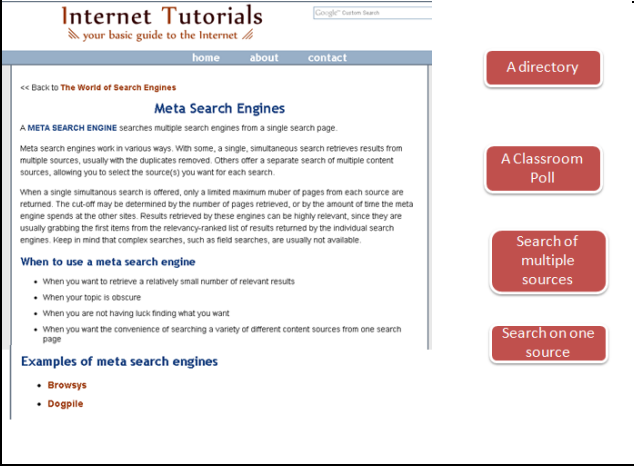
Internet Tutorials
your basic guide to the Internet

Google™ Custom Search

home about contact

<< Back to The World of Search Engines

Meta Search Engines

A META SEARCH ENGINE searches multiple search engines from a single search page.

Meta search engines work in various ways. With some, a single, simultaneous search retrieves results from multiple sources, usually with the duplicates removed. Others offer a separate search of multiple content sources, allowing you to select the source(s) you want for each search.

When a single simultanous search is offered, only a limited maximum muber of pages from each source are returned. The cut-off may be determined by the number of pages retrieved, or by the amount of time the meta engine spends at the other sites. Results retrieved by these engines can be highly relevant, since they are usually grabbing the first items from the relevancy-ranked list of results returned by the individual search engines. Keep in mind that complex searches, such as field searches, are usually not available.

When to use a meta search engine

- When you want to retrieve a relatively small number of relevant results
- When your topic is obscure
- When you are not having luck finding what you want
- When you want the convenience of searching a variety of different content sources from one search page

Examples of meta search engines

- Browsys
- Dogpile

A directory

A Classroom Poll

Search of multiple sources

Search on one source